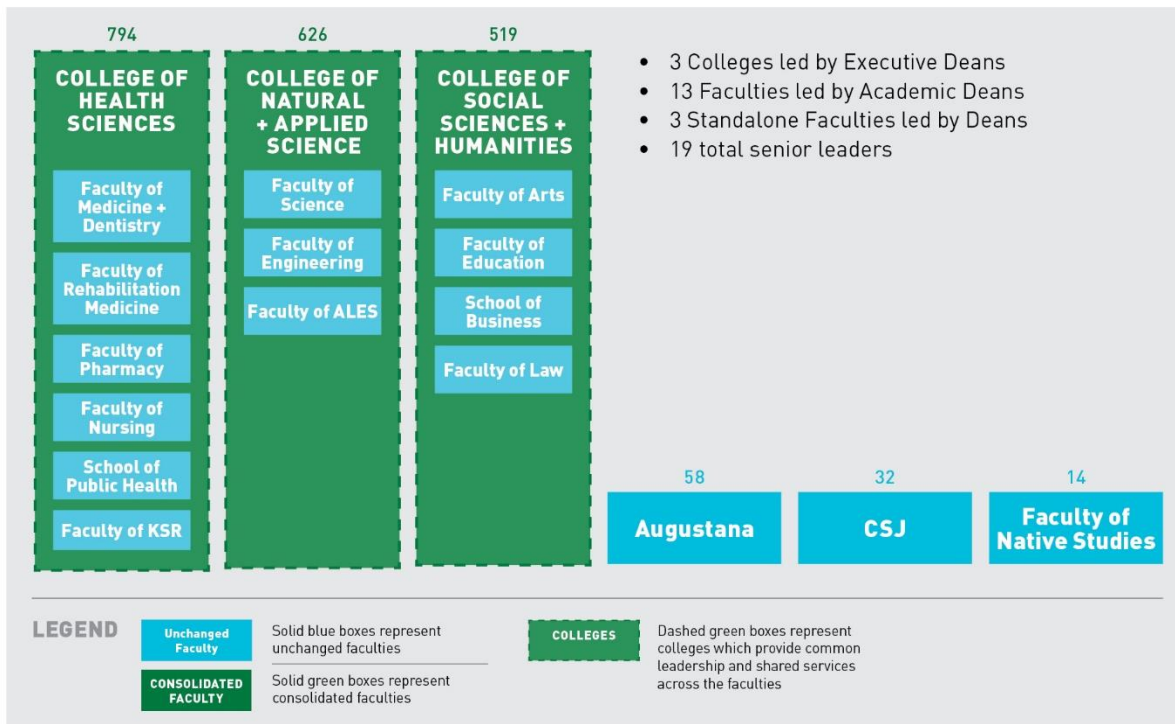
794

COLLEGE OF HEALTH SCIENCES

Faculty of Medicine + Dentistry

Faculty of Rehabilitation Medicine

Faculty of Pharmacy

Faculty of Nursing

School of Public Health

Faculty of KSR

626

COLLEGE OF NATURAL + APPLIED SCIENCE

Faculty of Science

Faculty of Engineering

Faculty of ALES

519

COLLEGE OF SOCIAL SCIENCES + HUMANITIES

Faculty of Arts

Faculty of Education

School of Business

Faculty of Law

- 3 Colleges led by Executive Deans
- 13 Faculties led by Academic Deans
- 3 Standalone Faculties led by Deans
- 19 total senior leaders

58

Augustana

32

CSJ

14

Faculty of Native Studies

LEGEND

Unchanged Faculty

Solid blue boxes represent unchanged faculties

CONSOLIDATED FACULTY

Solid green boxes represent consolidated faculties

COLLEGES

Dashed green boxes represent colleges which provide common leadership and shared services across the faculties